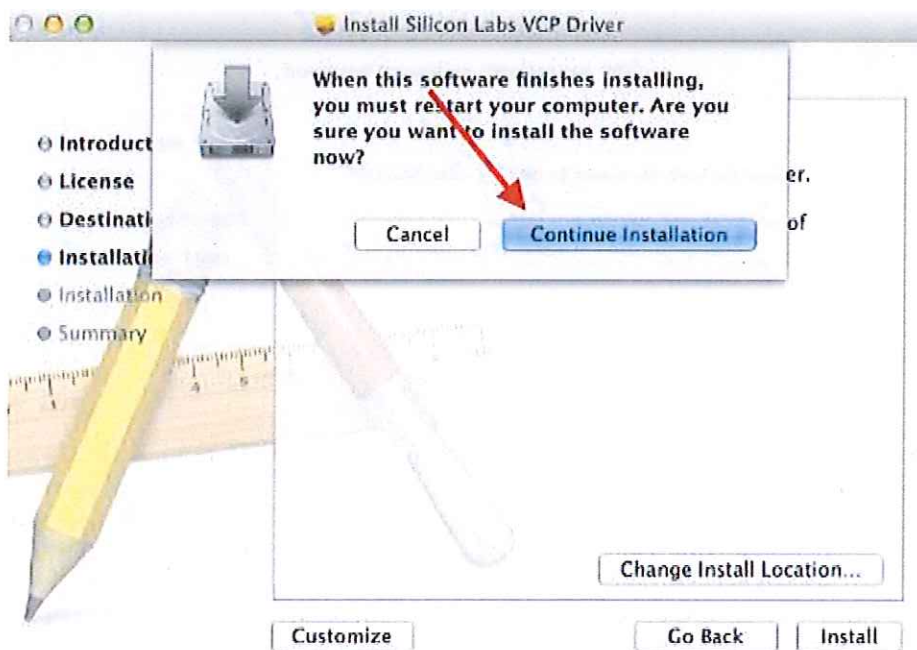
Install Silicon Labs VCP Driver

When this software finishes installing, you must restart your computer. Are you sure you want to install the software now?

Cancel
Continue Installation

Introduct
License
Destinati
Installati
Installation
Summary

er.
of

Change Install Location...

Customize
Go Back
Install